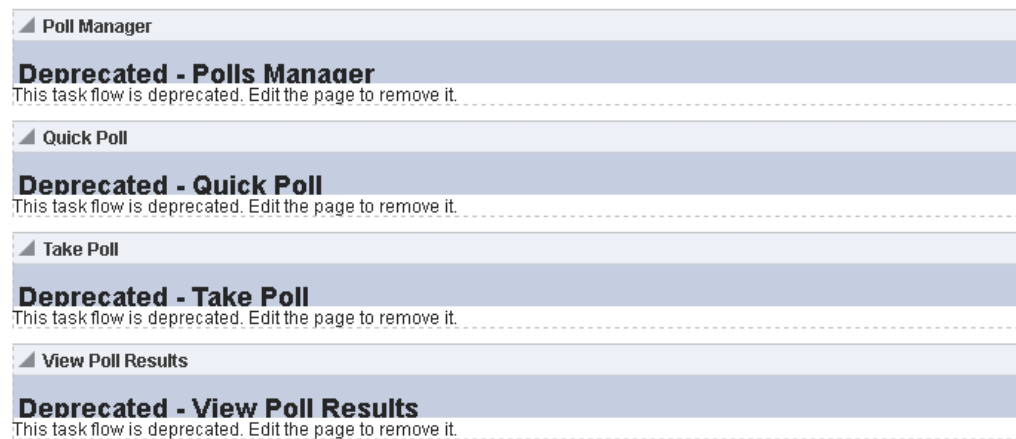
Poll Manager

Deprecated - Polls Manager

This task flow is deprecated. Edit the page to remove it.

Quick Poll

Deprecated - Quick Poll

This task flow is deprecated. Edit the page to remove it.

Take Poll

Deprecated - Take Poll

This task flow is deprecated. Edit the page to remove it.

View Poll Results

Deprecated - View Poll Results

This task flow is deprecated. Edit the page to remove it.